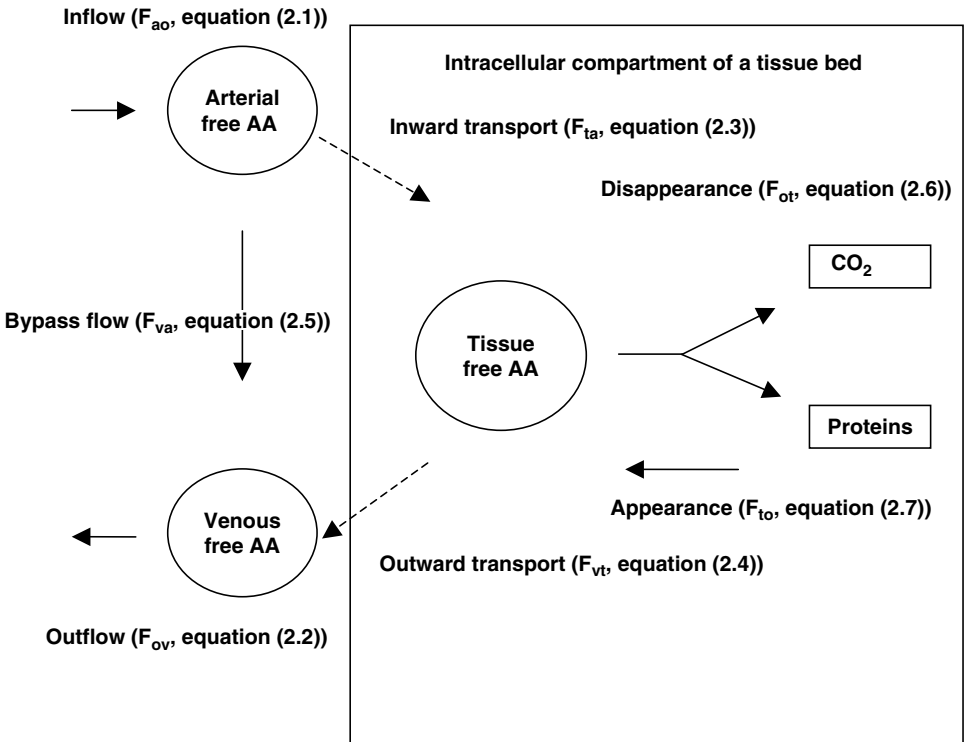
Inflow ($F_{ao}$, equation (2.1))

Intracellular compartment of a tissue bed

Arterial free AA

Inward transport ($F_{ta}$, equation (2.3))

Disappearance ($F_{ot}$, equation (2.6))

$CO_2$

Bypass flow ($F_{va}$, equation (2.5))

Tissue free AA

Proteins

Appearance ($F_{to}$, equation (2.7))

Venous free AA

Outward transport ($F_{vt}$, equation (2.4))

Outflow ($F_{ov}$, equation (2.2))